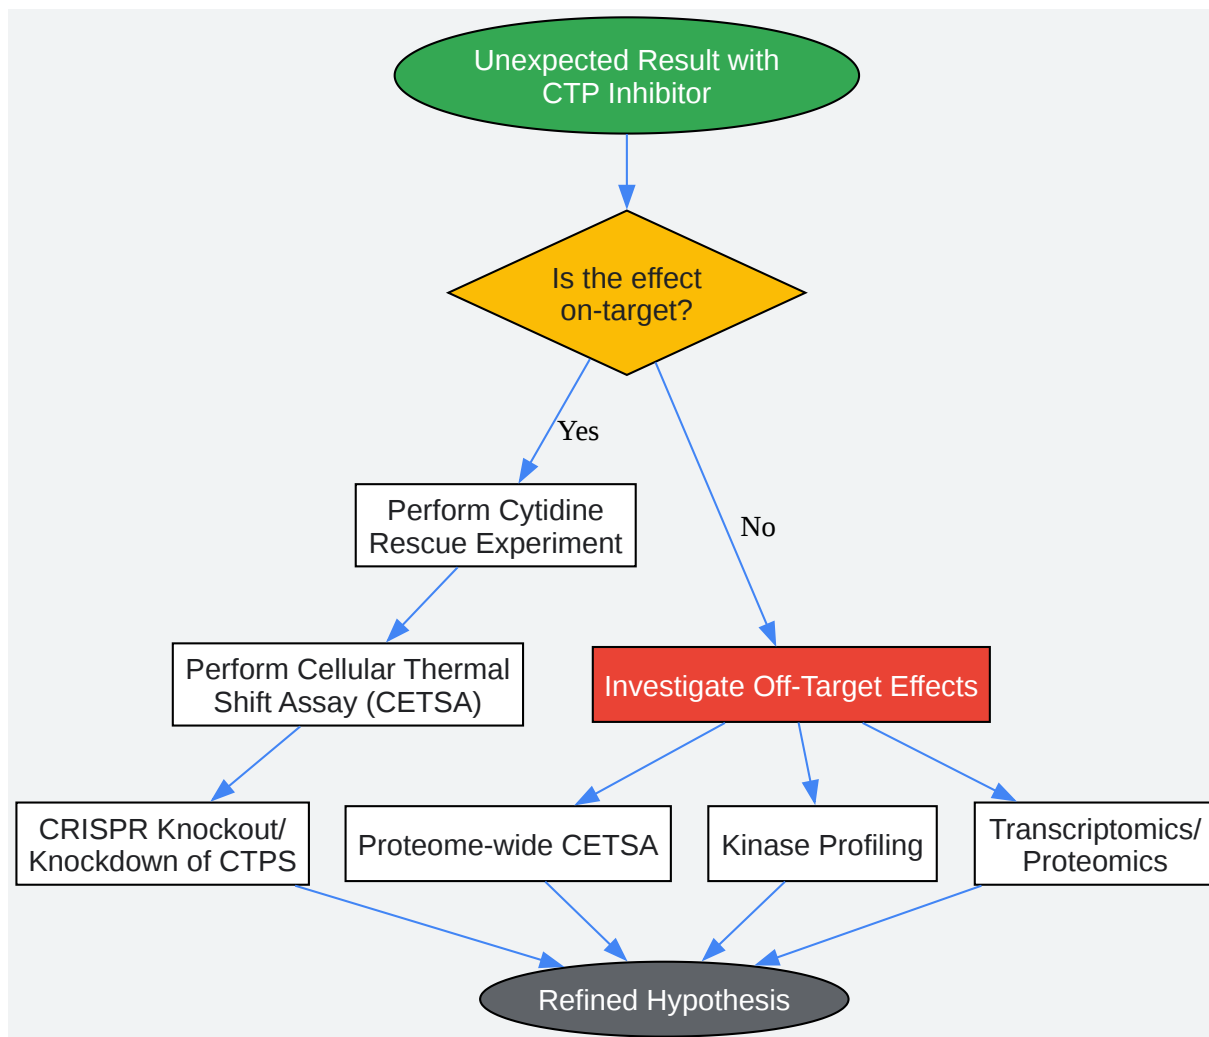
Unexpected Result with CTP Inhibitor

Is the effect on-target?

Yes

No

Perform Cytidine Rescue Experiment

Perform Cellular Thermal Shift Assay (CETSA)

CRISPR Knockout/ Knockdown of CTPS

Investigate Off-Target Effects

Proteome-wide CETSA

Kinase Profiling

Transcriptomics/ Proteomics

Refined Hypothesis